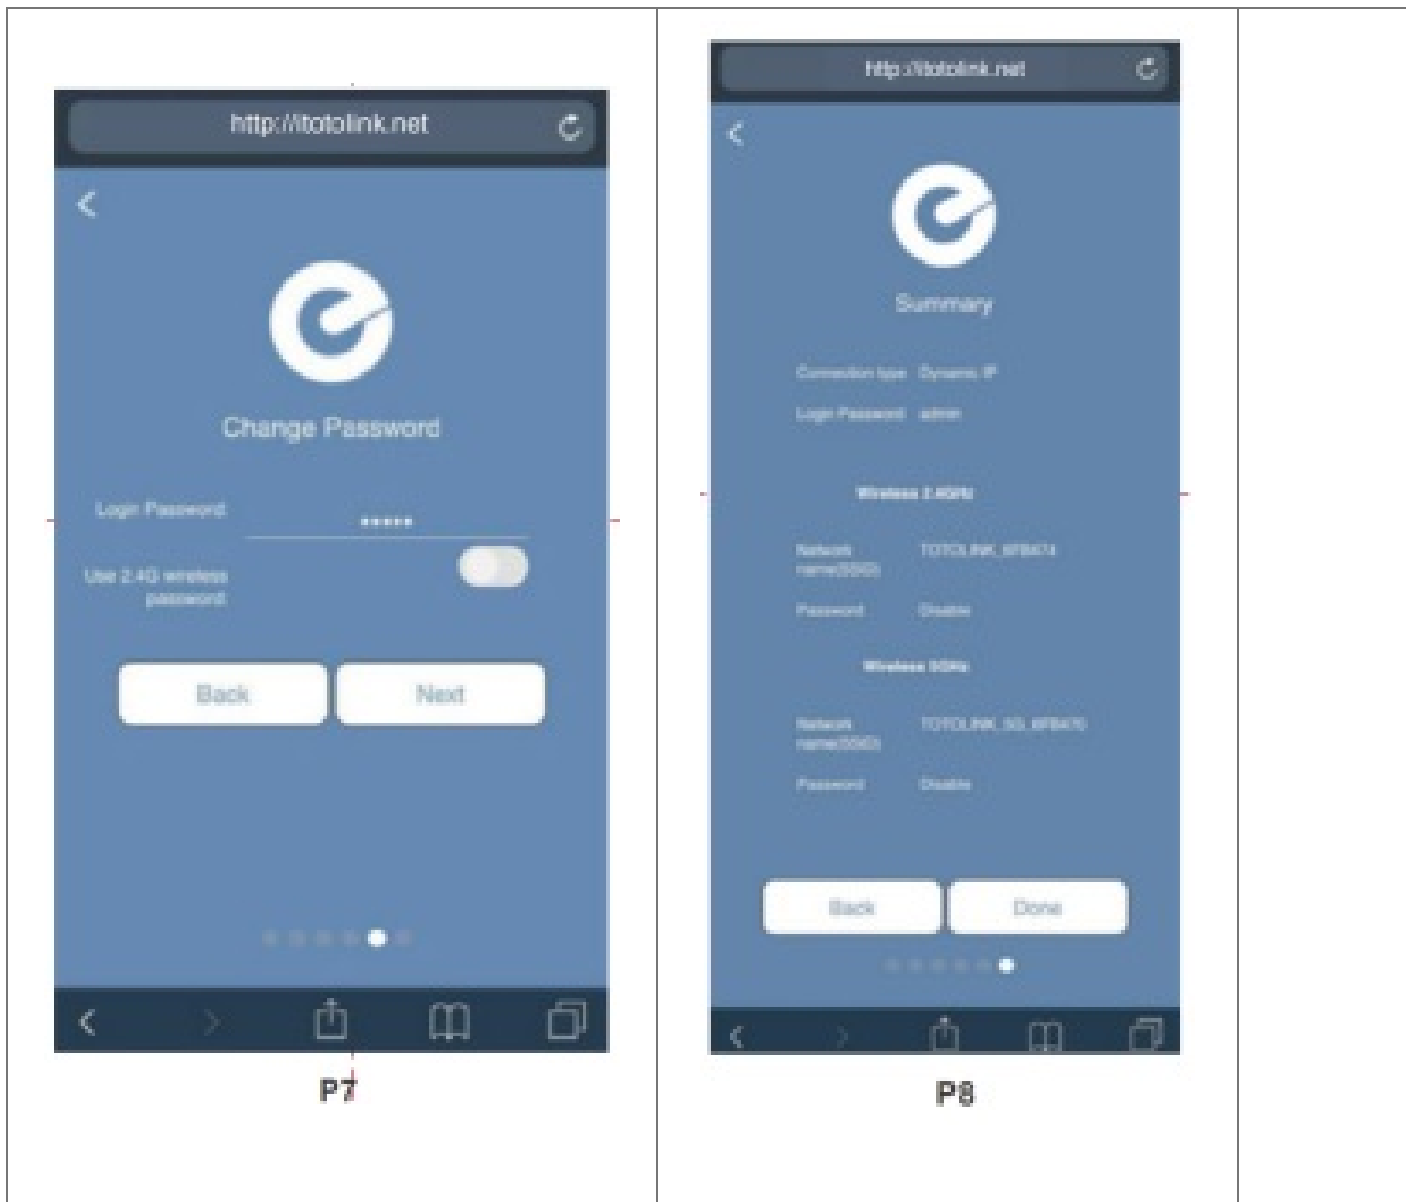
http://itotolink.net

Change Password

Login Password ******

Use 2.4G wireless password

Back Next

P7

http://itotolink.net

Summary

Connection type Dynamic IP

Login Password admin

Wireless 2.4GHz

Network name(SSID) TOTOLINK_6FB474

Password Disable

Wireless 5GHz

Network name(SSID) TOTOLINK_5G_6FB470

Password Disable

Back Done

P8